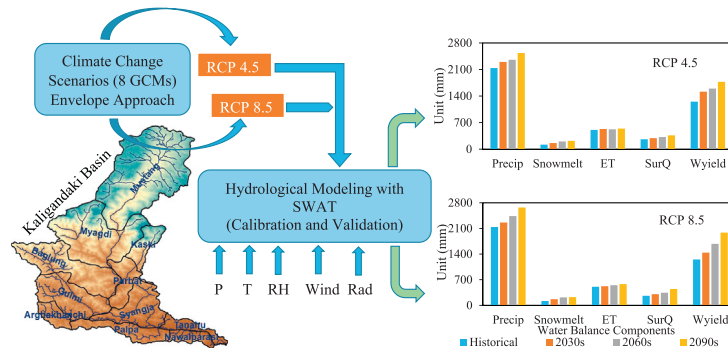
Climate Change Scenarios (8 GCMs) Envelope Approach

RCP 4.5

RCP 8.5

Kaligandaki Basin

Mustang

Myagdi

Kaski

Baglung

Parbat

Gulmi

Syangja

Arghakhanchi

Palpa

Tanahu

Nawalparasi

Hydrological Modeling with SWAT (Calibration and Validation)

P T RH Wind Rad

2800
2100
1400
700
0
Unit (mm)
RCP 4.5
Precip Snowmelt ET SurQ Wyield

2800
2100
1400
700
0
Unit (mm)
RCP 8.5
Precip Snowmelt ET SurQ Wyield
Water Balance Components

Historical 2030s 2060s 2090s